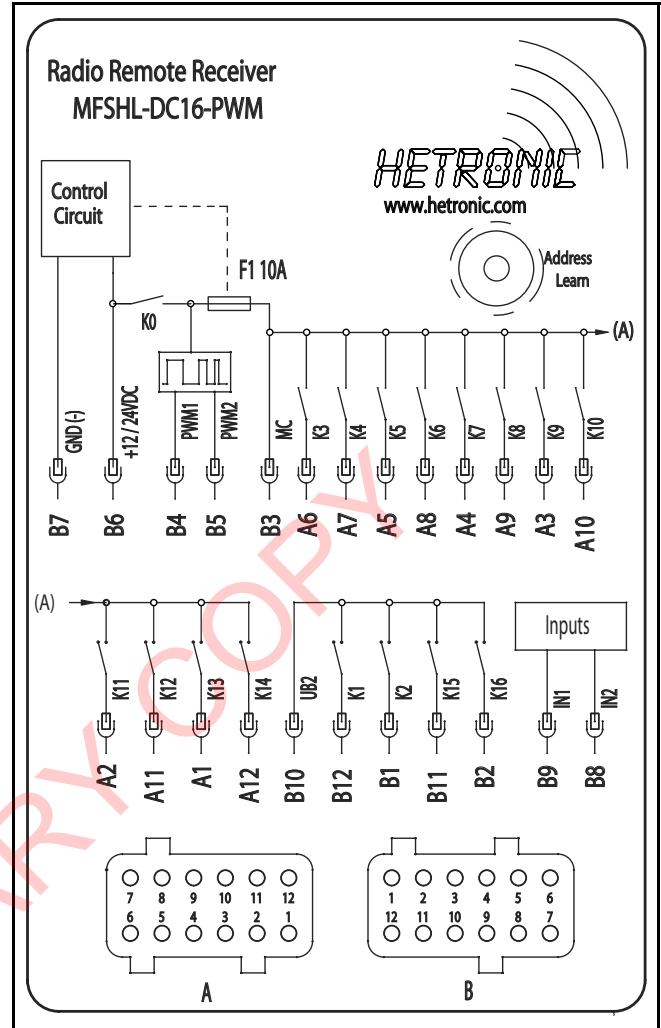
Radio Remote Receiver
MFSHL-DC16-PWM

HETRONIC
www.hetronic.com

Control Circuit

Address Learn

F1 10A

K0

(A)

GND (-) +12/24VDC PWM1 PWM2 MC K3 K4 K5 K6 K7 K8 K9 K10

B7 B6 B4 B5 B3 A6 A7 A5 A8 A4 A9 A3 A10

(A)

Inputs

K11 K12 K13 K14 UB2 K1 K2 K15 K16 IN1 IN2

A2 A11 A1 A12 B10 B12 B1 B11 B2 B9 B8

7 8 9 10 11 12
6 5 4 3 2 1

1 2 3 4 5 6
12 11 10 9 8 7

A

B

RY COPY